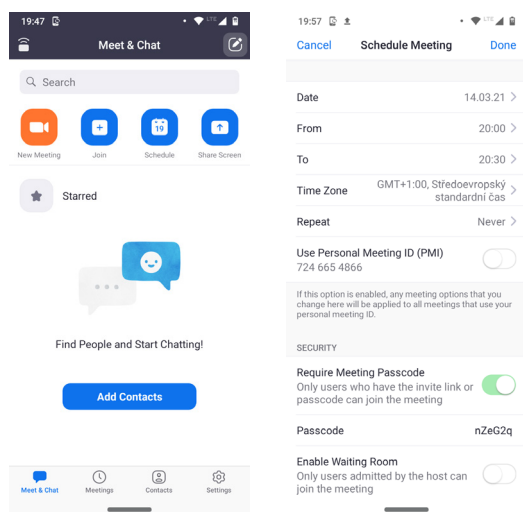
19:47

Meet & Chat

Search

New Meeting

Join

19

Schedule

Share Screen

Starred

Find People and Start Chatting!

Add Contacts

Meet & Chat

Meetings

Contacts

Settings

19:57

Cancel

Schedule Meeting

Done

Date 14.03.21

From 20:00

To 20:30

Time Zone GMT+1:00, Středoevropský standardní čas

Repeat Never

Use Personal Meeting ID (PMI)
724 665 4866

If this option is enabled, any meeting options that you change here will be applied to all meetings that use your personal meeting ID.

SECURITY

Require Meeting Passcode
Only users who have the invite link or passcode can join the meeting

Passcode nZeG2q

Enable Waiting Room
Only users admitted by the host can join the meeting